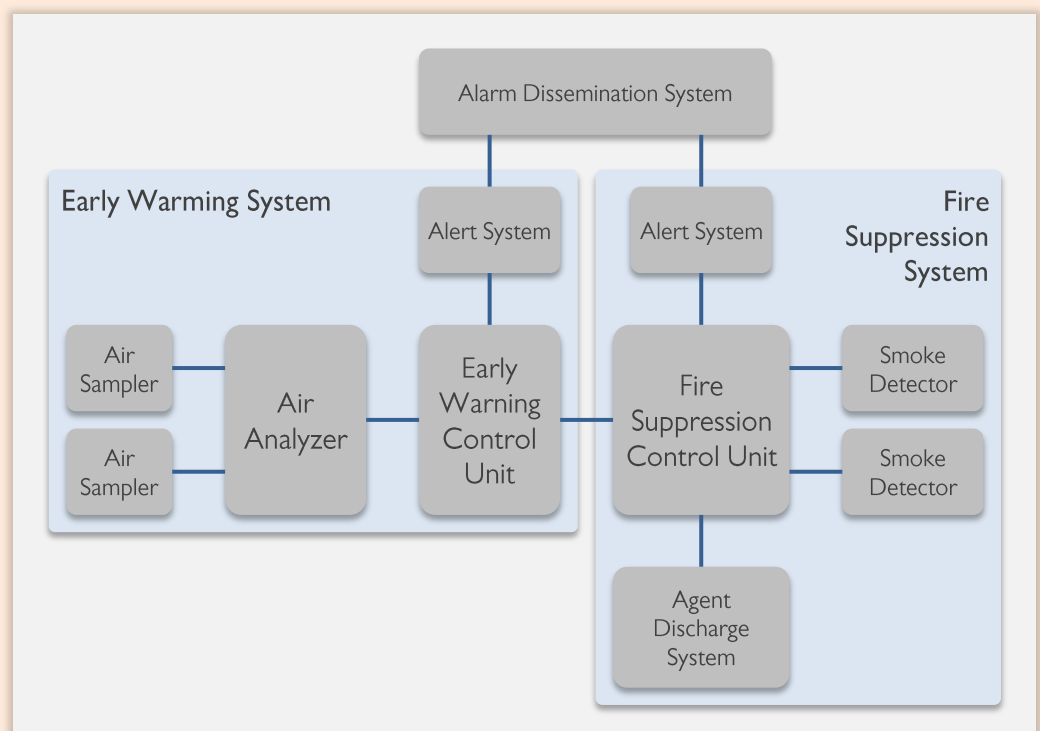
Alarm Dissemination System

Early Warming System

Alert System

Air Sampler

Air Sampler

Air Analyzer

Early Warning Control Unit

Fire Suppression System

Alert System

Fire Suppression Control Unit

Smoke Detector

Smoke Detector

Agent Discharge System